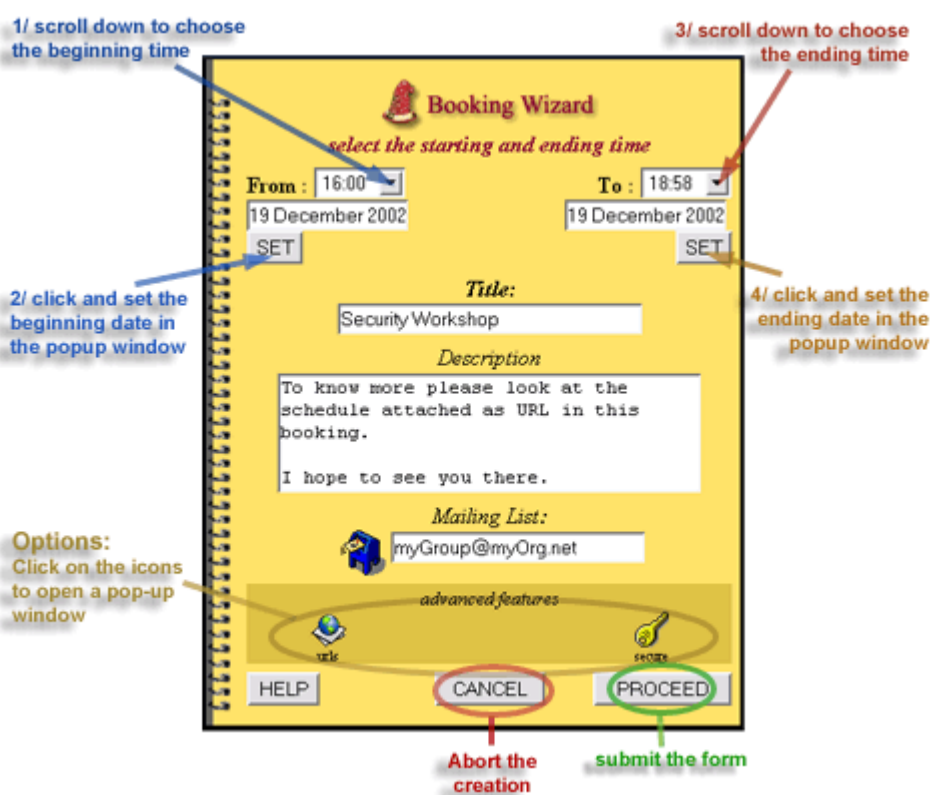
1/ scroll down to choose the beginning time

3/ scroll down to choose the ending time

Booking Wizard

select the starting and ending time

From : 16:00

To : 18:58

19 December 2002

19 December 2002

SET

SET

2/ click and set the beginning date in the popup window

4/ click and set the ending date in the popup window

Title:

Security Workshop

Description

To know more please look at the schedule attached as URL in this booking.

I hope to see you there.

Mailing List:

myGroup@myOrg.net

Options:
Click on the icons to open a pop-up window

advanced features

urls

secure

HELP

CANCEL

PROCEED

Abort the creation

submit the form